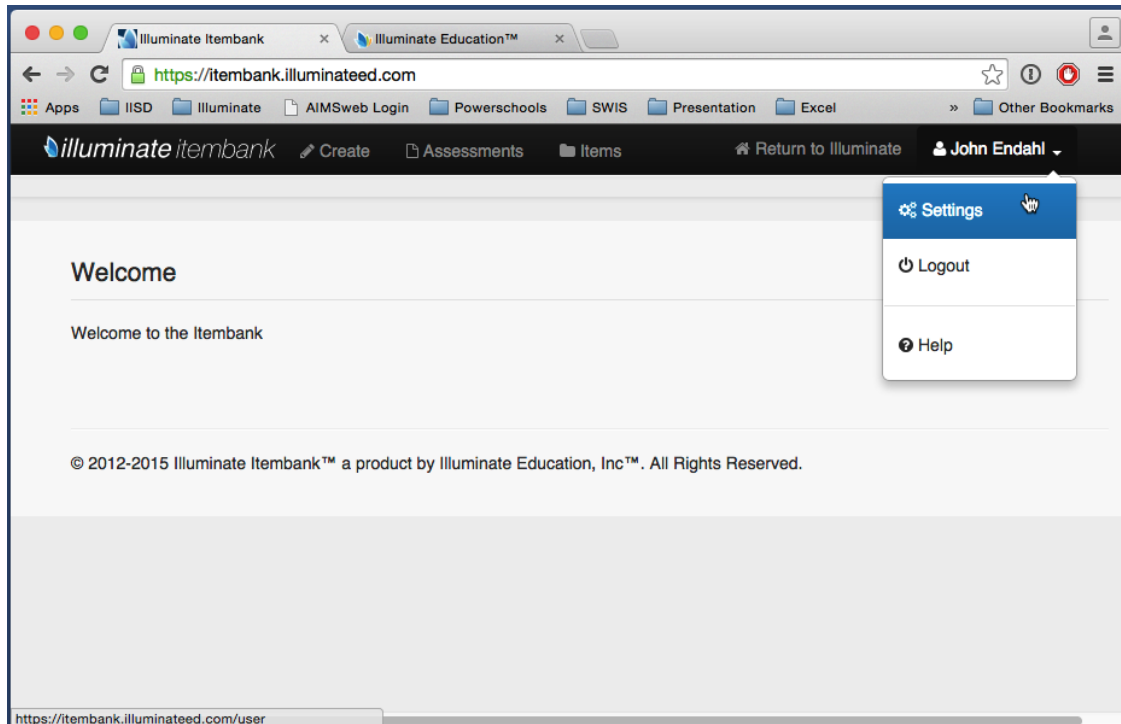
Illuminate Itembank ×
Illuminate Education™ ×

https://itembank.illuminateed.com

Apps IISD Illuminate AIMSweb Login Powerschools SWIS Presentation Excel » Other Bookmarks

illuminate itembank Create Assessments Items Return to Illuminate John Endahl

Settings
Logout
Help

Welcome

Welcome to the Itembank

© 2012-2015 Illuminate Itembank™ a product by Illuminate Education, Inc™. All Rights Reserved.

https://itembank.illuminateed.com/user